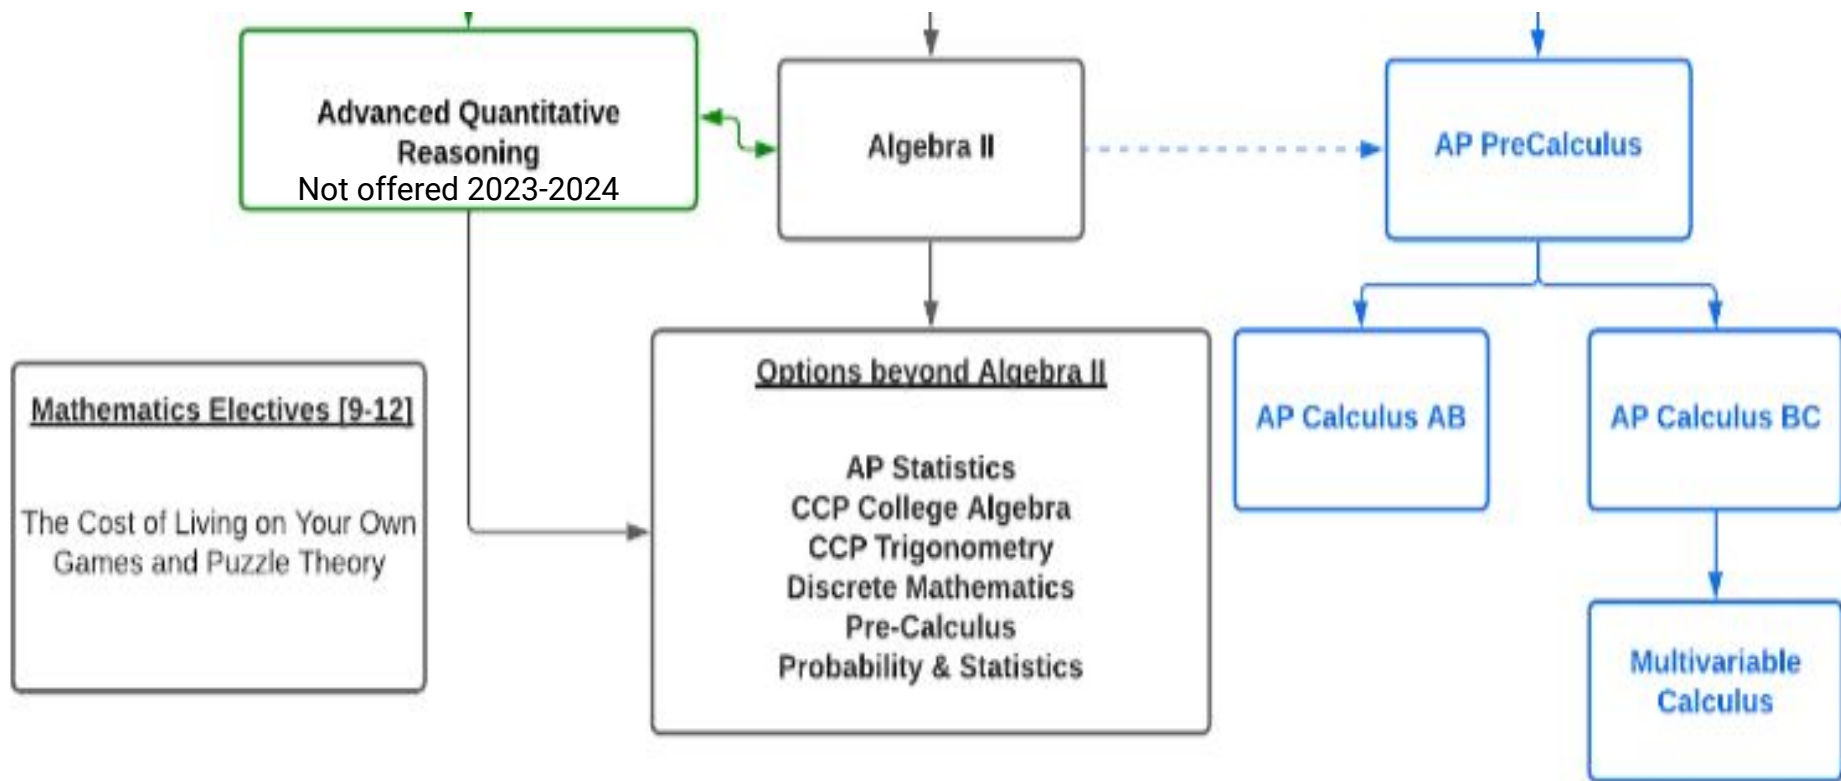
Advanced Quantitative Reasoning
Not offered 2023-2024

Algebra II

AP PreCalculus

Mathematics Electives [9-12]

The Cost of Living on Your Own
Games and Puzzle Theory

Options beyond Algebra II

AP Statistics
CCP College Algebra
CCP Trigonometry
Discrete Mathematics
Pre-Calculus
Probability & Statistics

AP Calculus AB

AP Calculus BC

Multivariable Calculus